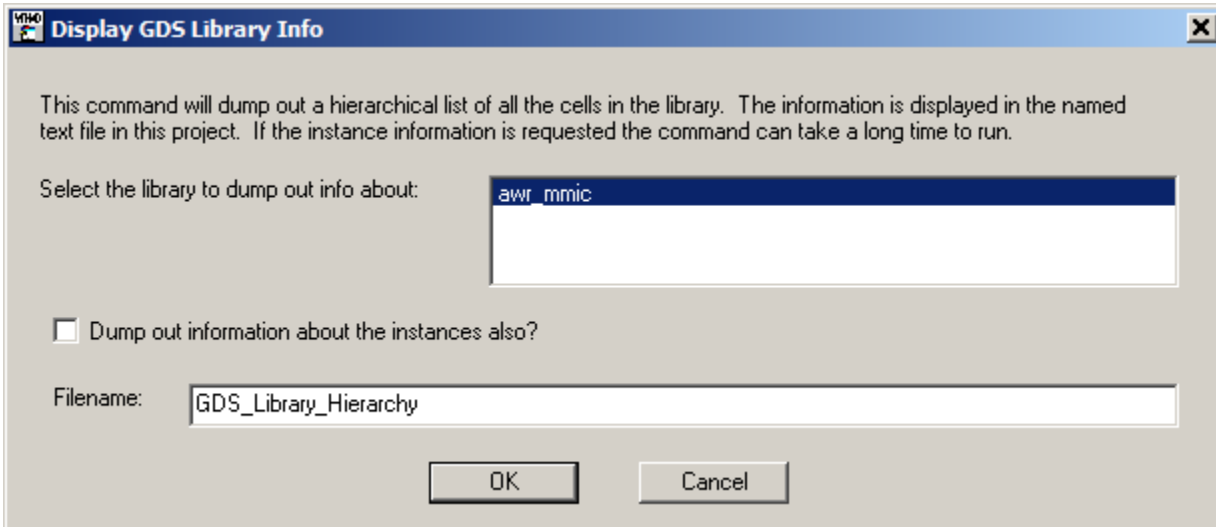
Display GDS Library Info

This command will dump out a hierarchical list of all the cells in the library. The information is displayed in the named text file in this project. If the instance information is requested the command can take a long time to run.

Select the library to dump out info about:

awr_mmic

Dump out information about the instances also?

Filename: GDS_Library_Hierarchy

OK

Cancel